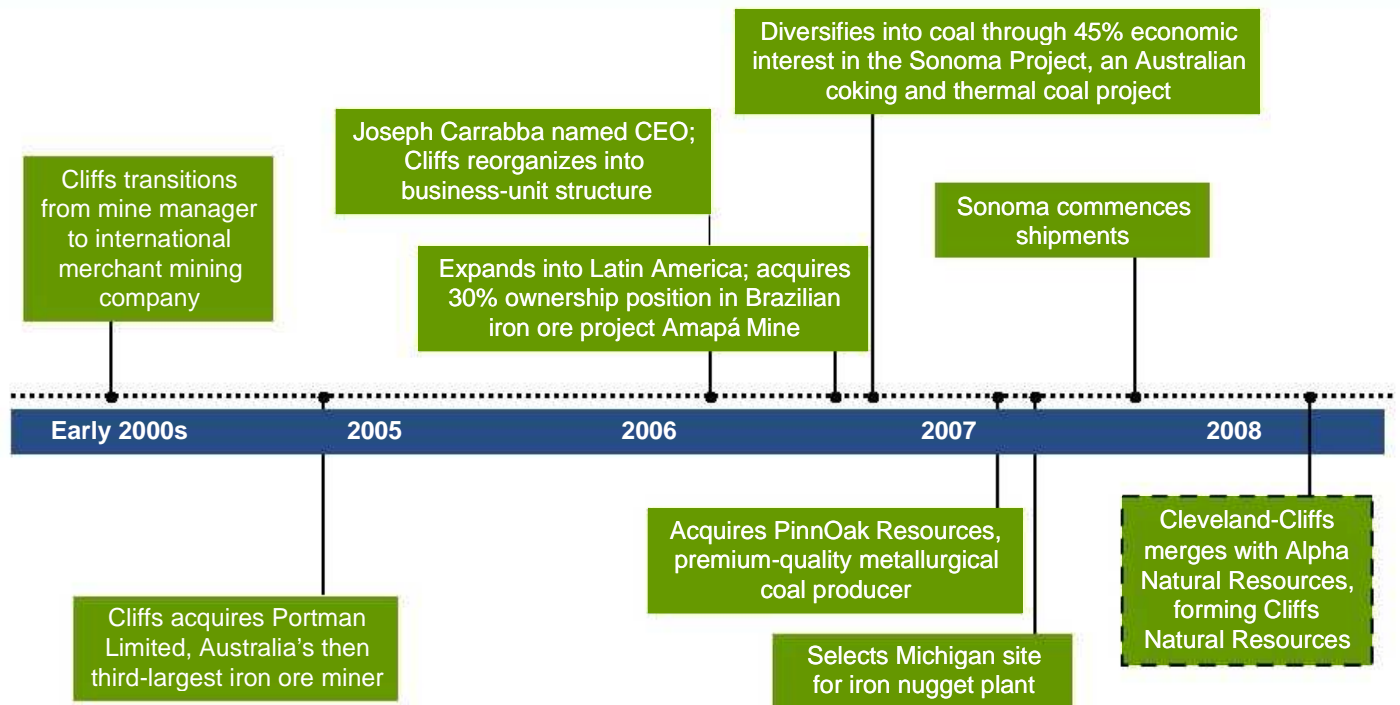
Diversifies into coal through 45% economic interest in the Sonoma Project, an Australian coking and thermal coal project

Joseph Carrabba named CEO; Cliffs reorganizes into business-unit structure

Cliffs transitions from mine manager to international merchant mining company

Sonoma commences shipments

Expands into Latin America; acquires 30% ownership position in Brazilian iron ore project Amapá Mine

Early 2000s

2005

2006

2007

2008

Acquires PinnOak Resources, premium-quality metallurgical coal producer

Cleveland-Cliffs merges with Alpha Natural Resources, forming Cliffs Natural Resources

Cliffs acquires Portman Limited, Australia's then third-largest iron ore miner

Selects Michigan site for iron nugget plant